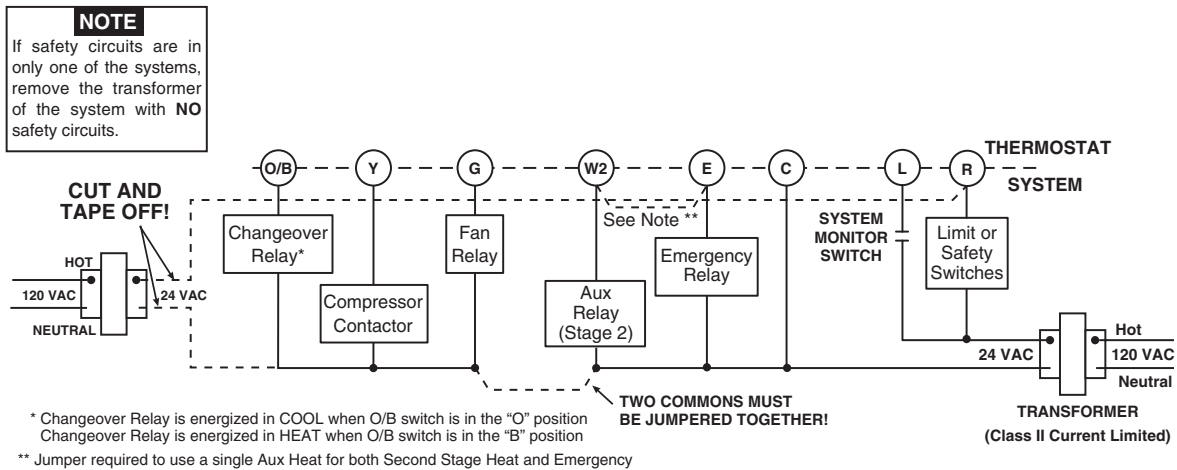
NOTE
If safety circuits are in only one of the systems, remove the transformer of the system with NO safety circuits.

CUT AND TAPE OFF!

HOT
120 VAC
NEUTRAL
24 VAC

O/B
Y
G
W2
E
C
L
R

THERMOSTAT
SYSTEM

Changeover Relay*
Compressor Contactor
Fan Relay
See Note **
Aux Relay (Stage 2)
Emergency Relay
SYSTEM MONITOR SWITCH
Limit or Safety Switches

Hot
24 VAC
120 VAC
Neutral

TWO COMMONS MUST BE JUMPERED TOGETHER!

TRANSFORMER
(Class II Current Limited)

* Changeover Relay is energized in COOL when O/B switch is in the "O" position
Changeover Relay is energized in HEAT when O/B switch is in the "B" position

** Jumper required to use a single Aux Heat for both Second Stage Heat and Emergency